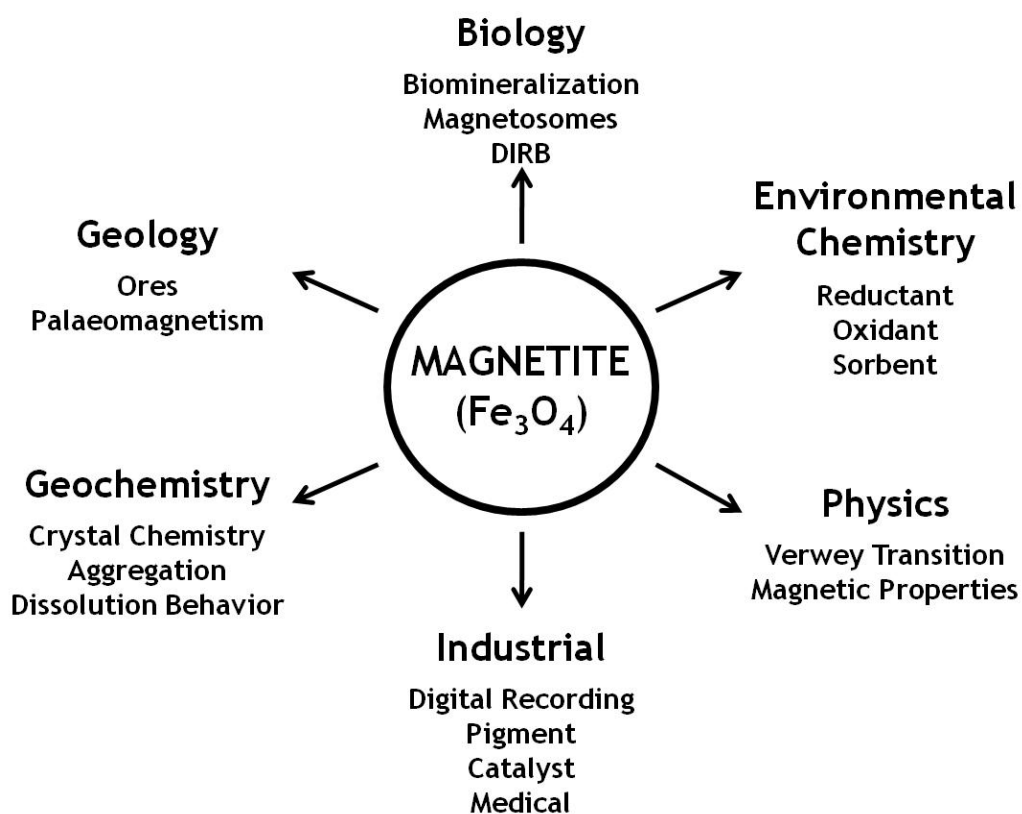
Biology

Biomineralization
Magnetosomes
DIRB

Geology

Ores
Palaeomagnetism

Environmental Chemistry

Reductant
Oxidant
Sorbent

MAGNETITE
($Fe_3O_4$)

Geochemistry

Crystal Chemistry
Aggregation
Dissolution Behavior

Physics

Verwey Transition
Magnetic Properties

Industrial

Digital Recording
Pigment
Catalyst
Medical